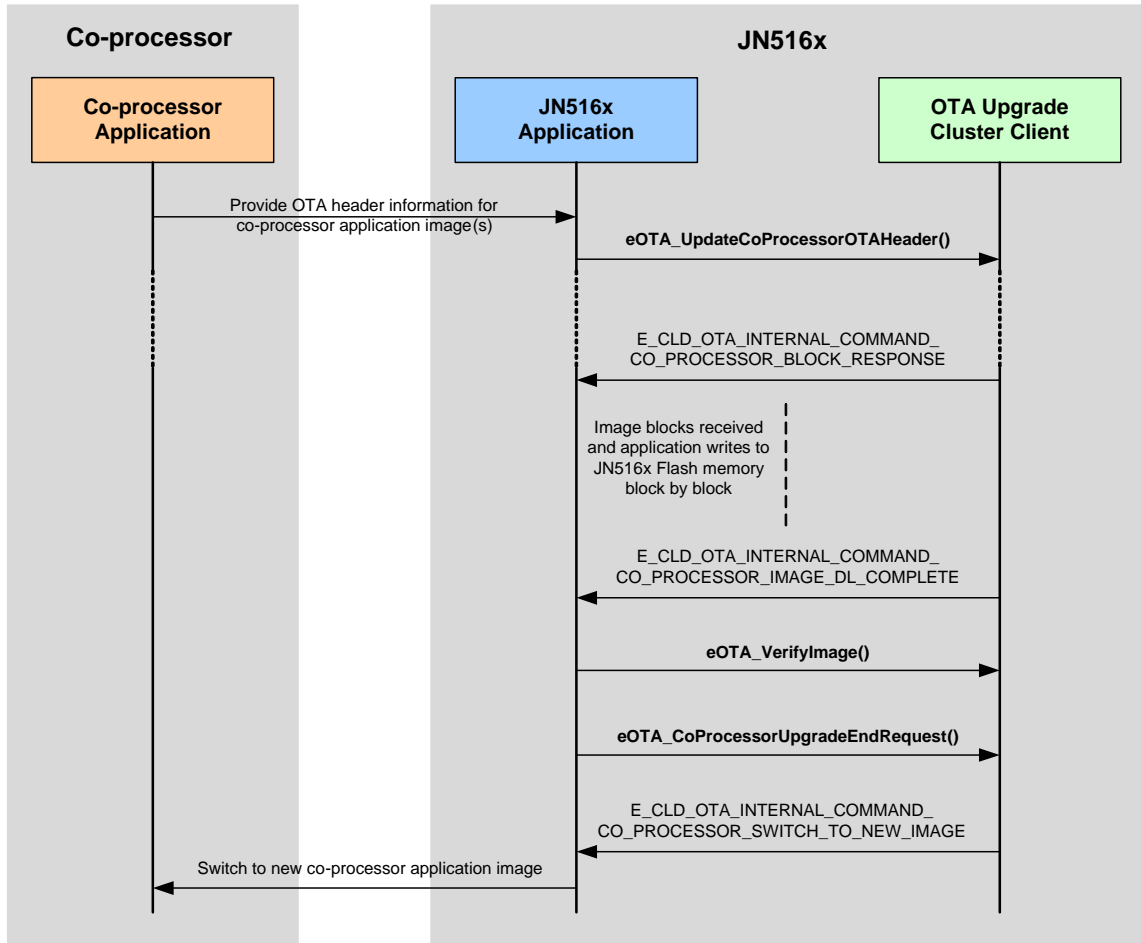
Co-processor

JN516x

Co-processor Application

JN516x Application

OTA Upgrade Cluster Client

Provide OTA header information for co-processor application image(s)

eOTA_UpdateCoProcessorOTAHeader()

E_CLD_OTA_INTERNAL_COMMAND_ CO_PROCESSOR_BLOCK_RESPONSE

Image blocks received and application writes to JN516x Flash memory block by block

E_CLD_OTA_INTERNAL_COMMAND_ CO_PROCESSOR_IMAGE_DL_COMPLETE

eOTA_VerifyImage()

eOTA_CoProcessorUpgradeEndRequest()

E_CLD_OTA_INTERNAL_COMMAND_ CO_PROCESSOR_SWITCH_TO_NEW_IMAGE

Switch to new co-processor application image